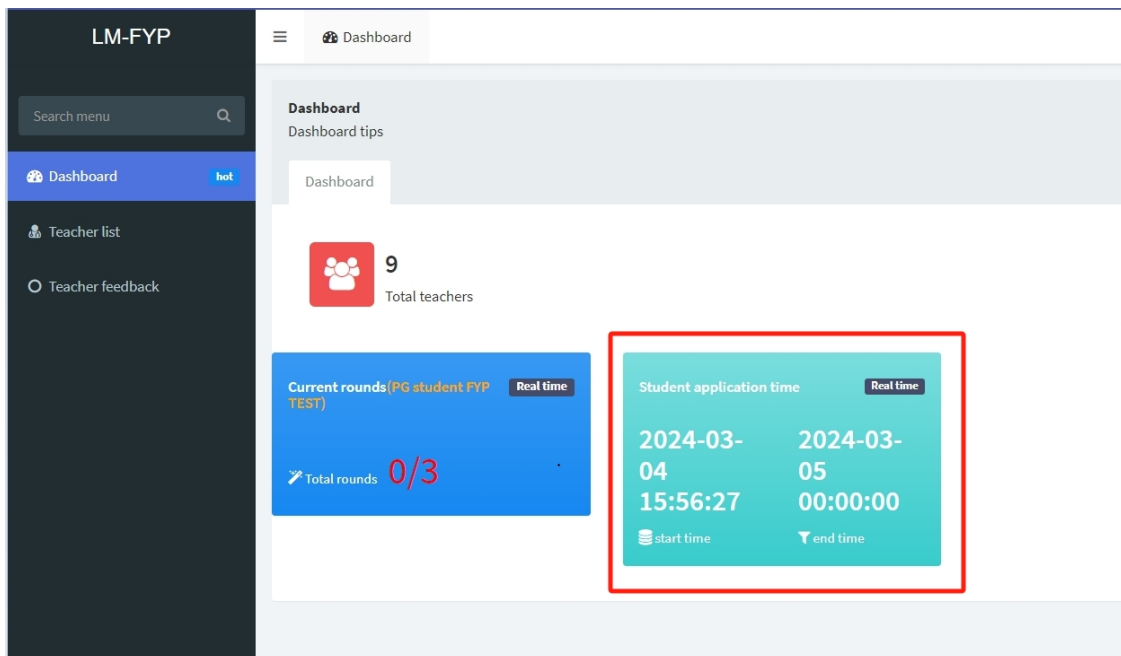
LM-FYP

Search menu

Dashboard hot

Teacher list

Teacher feedback

Dashboard

Dashboard
Dashboard tips

Dashboard

9
Total teachers

Current rounds(PG student FYP TEST) Real time

Total rounds 0/3

Student application time Real time

2024-03-04 15:56:27
start time

2024-03-05 00:00:00
end time